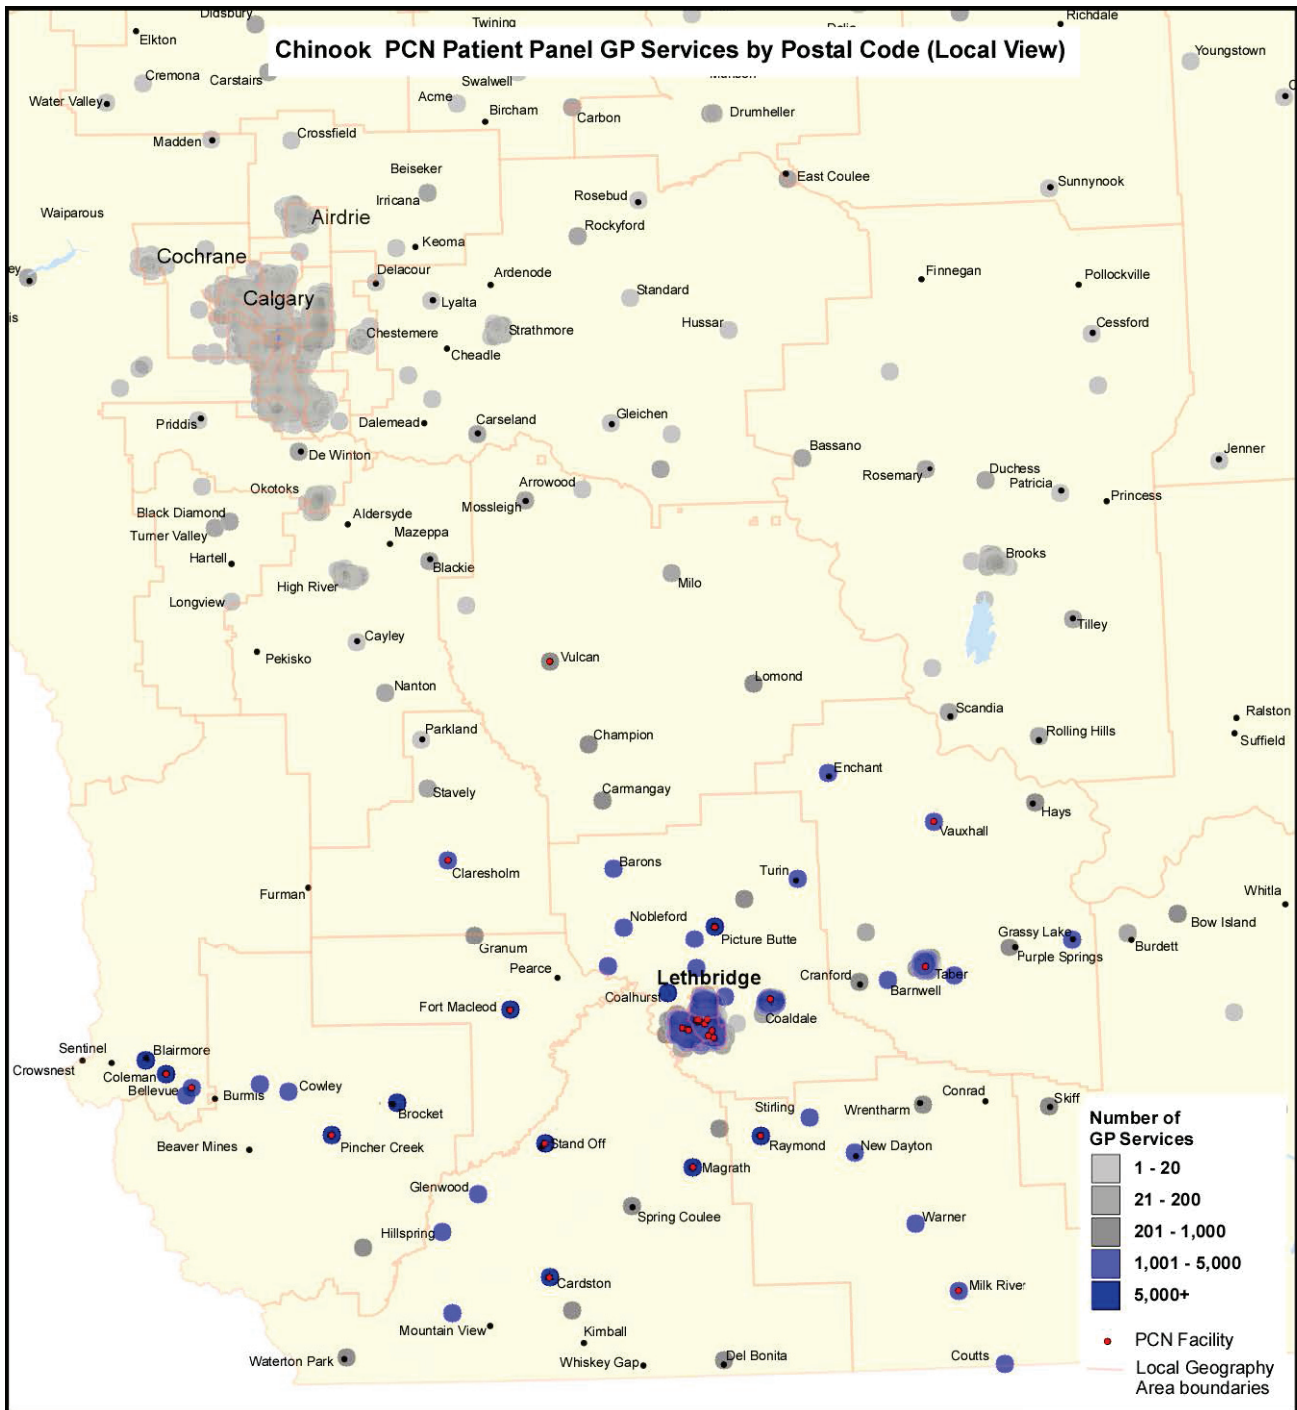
Chinook PCN Patient Panel GP Services by Postal Code (Local View)

Didsbury
Twining
Richdale
Elkton
Youngstown
Cremona
Carstairs
Swalwell
Water Valley
Acme
Bircham
Carbon
Drumheller
Madden
Crossfield
Beiseker
East Coulee
Sunnynook
Irricana
Rosebud
Waiparous
Airdrie
Rockyford
Keoma
Cochrane
Delacour
Ardenode
Finnegan
Pollockville
Calgary
Lyalta
Standard
Hussar
Cessford
Chestemere
Strathmore
Cheadle
Priddis
Dalemead
Carseland
Gleichen
De Winton
Bassano
Jenner
Okotoks
Arrowood
Rosemary
Duchess
Patricia
Princess
Black Diamond
Aldersyde
Mossleigh
Turner Valley
Mazeppa
Hartell
Blackie
Brooks
High River
Milo
Longview
Tilley
Cayley
Pekisko
Vulcan
Nanton
Lomond
Scandia
Ralston
Parkland
Rolling Hills
Suffield
Champion
Enchant
Stavely
Carmangay
Hays
Vauxhall
Barons
Claresholm
Turin
Furman
Whitla
Nobleford
Picture Butte
Grassy Lake
Bow Island
Granum
Purple Springs
Burdett
Pearce
Lethbridge
Cranford
Taber
Barnwell
Coalhurst
Fort Macleod
Coaldale
Sentinel
Blairmore
Crowsnest
Coleman
Bellevue
Burmis
Cowley
Conrad
Skiff
Brocket
Stirling
Wrentham
Beaver Mines
Pincher Creek
Stand Off
Raymond
New Dayton
Magrath
Glenwood
Spring Coulee
Warner
Hillspring
Cardston
Milk River
Mountain View
Kimball
Waterton Park
Whiskey Gap
Del Bonita
Coutts

Number of GP Services
1 - 20
21 - 200
201 - 1,000
1,001 - 5,000
5,000+
PCN Facility
Local Geography Area boundaries